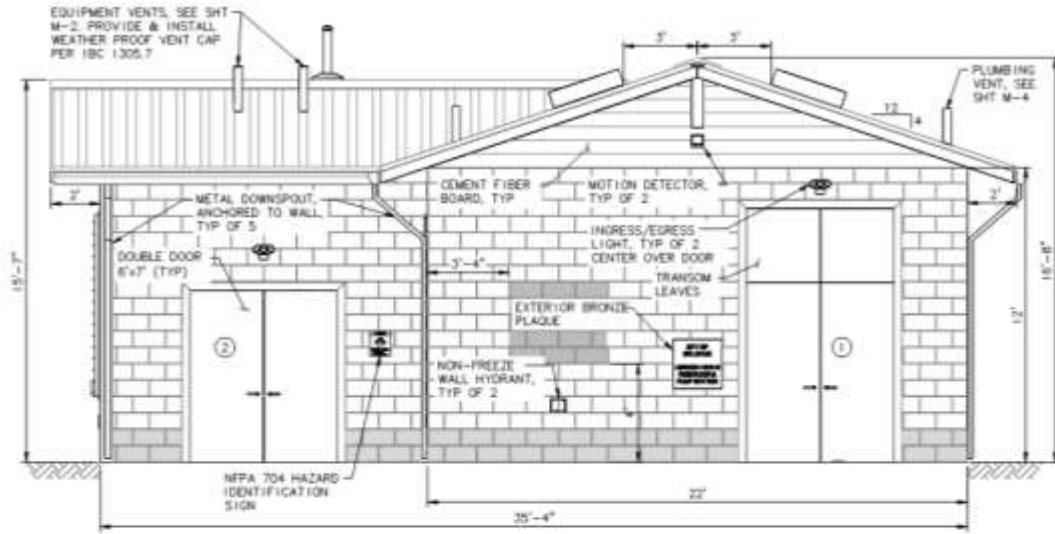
EQUIPMENT VENTS, SEE SHT M-2. PROVIDE & INSTALL WEATHER PROOF VENT CAP PER IBC 1305.7

3'

3'

PLUMBING VENT, SEE SHT M-4

12

4

2'

METAL DOWNSPOUT, ANCHORED TO WALL, TYP OF 5

CEMENT FIBER BOARD, TYP

MOTION DETECTOR, TYP OF 2

2'

INGRESS/EGRESS LIGHT, TYP OF 2 CENTER OVER DOOR

DOUBLE DOOR 6'x7' (TYP)

15'-7"

16'-8"

3'-4"

TRANSOM LEAVES

EXTERIOR BRONZE PLAQUE

12'

2

1

NON-FREEZE WALL HYDRANT, TYP OF 2

NFPA 704 HAZARD IDENTIFICATION SIGN

22'

35'-4"